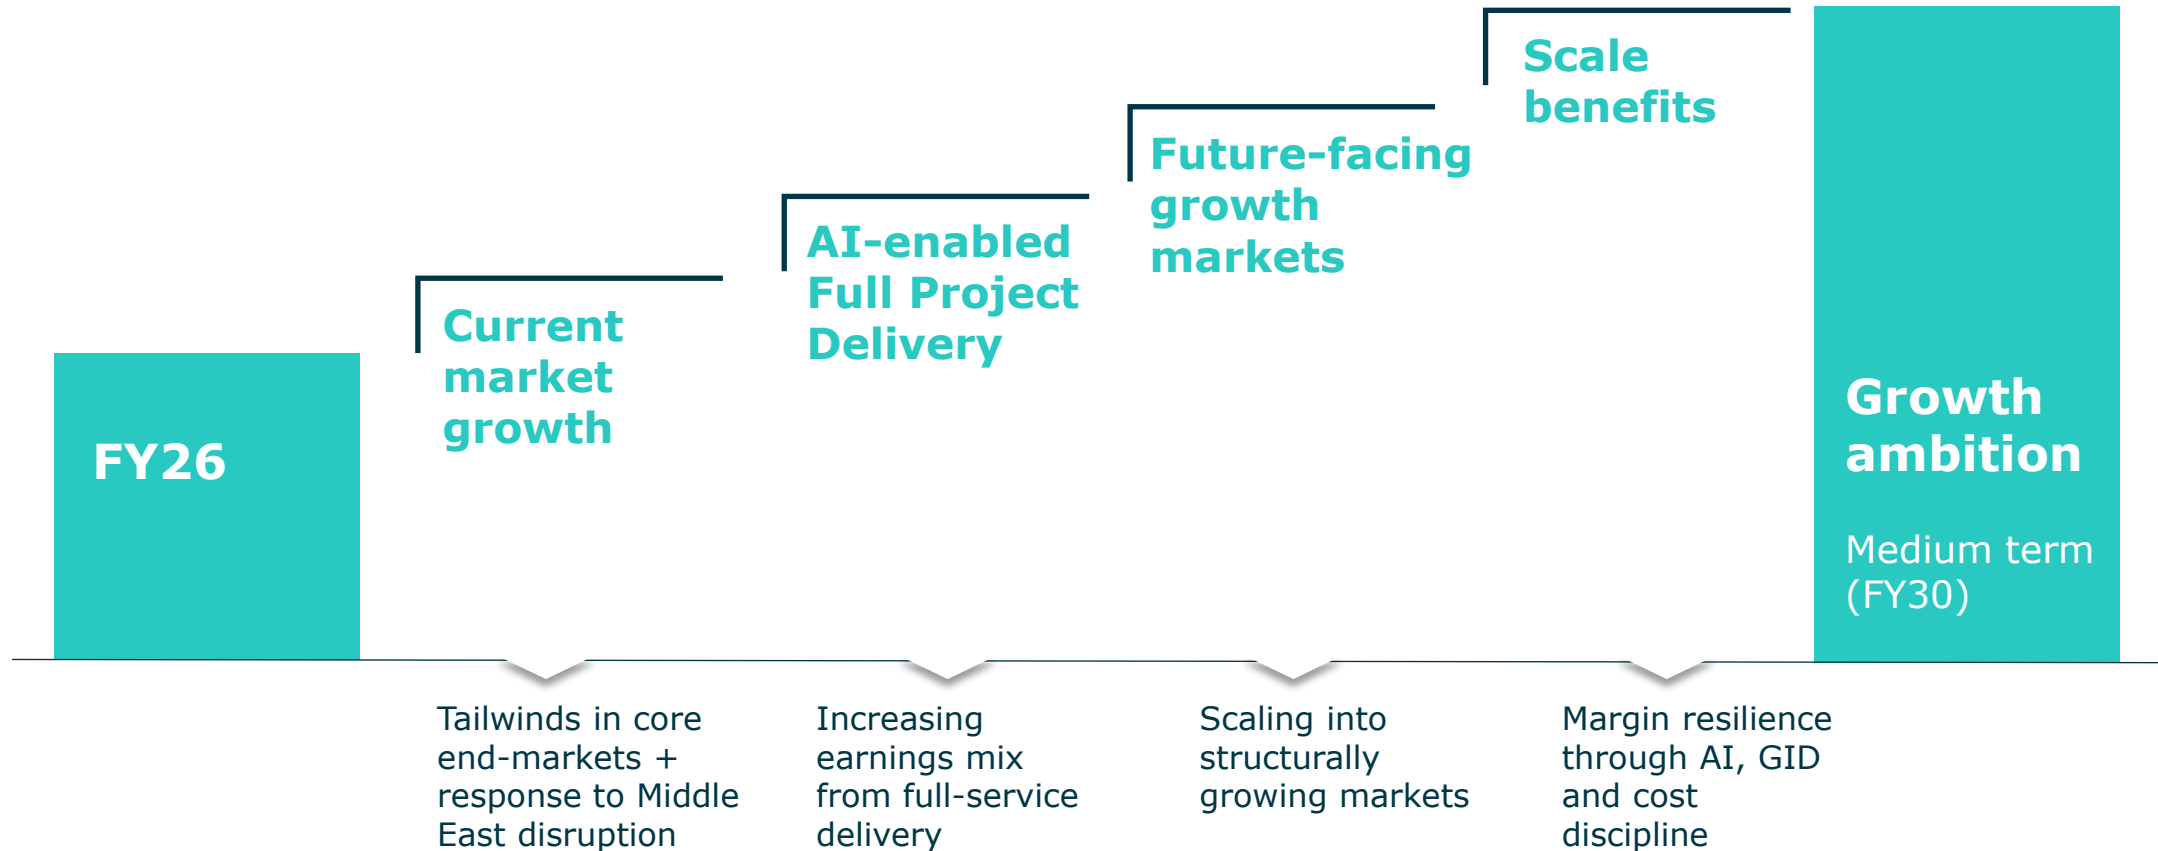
FY26

Current market growth

AI-enabled Full Project Delivery

Future-facing growth markets

Scale benefits

Growth ambition

Medium term (FY30)

Tailwinds in core end-markets + response to Middle East disruption

Increasing earnings mix from full-service delivery

Scaling into structurally growing markets

Margin resilience through AI, GID and cost discipline